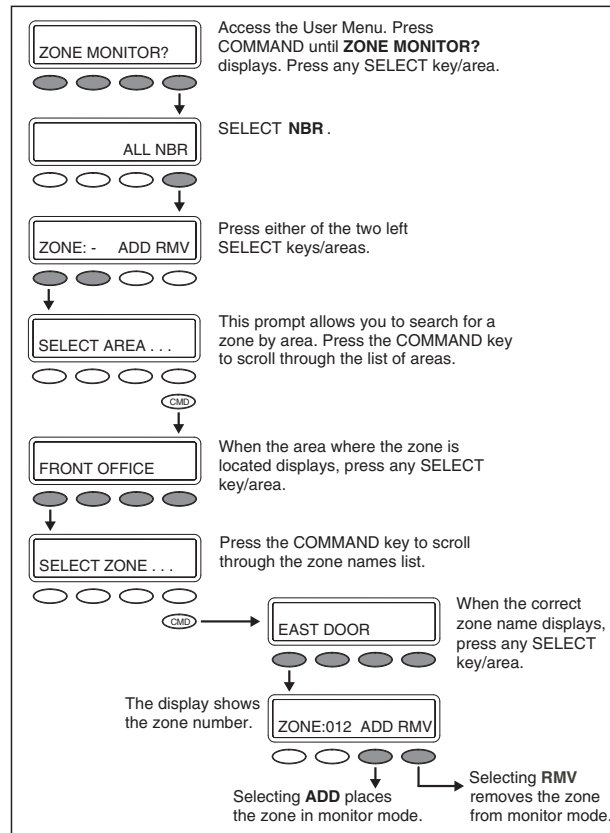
ZONE MONITOR?

Access the User Menu. Press COMMAND until **ZONE MONITOR?** displays. Press any SELECT key/area.

ALL NBR

SELECT **NBR**.

ZONE: - ADD RMV

Press either of the two left SELECT keys/areas.

SELECT AREA . . .

This prompt allows you to search for a zone by area. Press the COMMAND key to scroll through the list of areas.

CMD

FRONT OFFICE

When the area where the zone is located displays, press any SELECT key/area.

SELECT ZONE . . .

Press the COMMAND key to scroll through the zone names list.

CMD

EAST DOOR

When the correct zone name displays, press any SELECT key/area.

The display shows the zone number.

ZONE:012 ADD RMV

Selecting **ADD** places the zone in monitor mode.

Selecting **RMV** removes the zone from monitor mode.